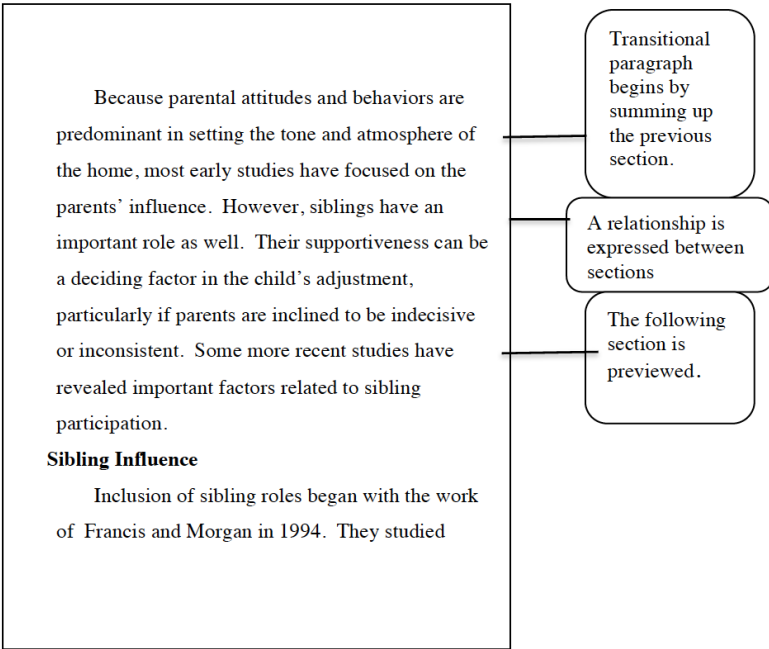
Because parental attitudes and behaviors are predominant in setting the tone and atmosphere of the home, most early studies have focused on the parents' influence. However, siblings have an important role as well. Their supportiveness can be a deciding factor in the child's adjustment, particularly if parents are inclined to be indecisive or inconsistent. Some more recent studies have revealed important factors related to sibling participation.

**Sibling Influence**

Inclusion of sibling roles began with the work of Francis and Morgan in 1994. They studied

Transitional paragraph begins by summing up the previous section.

A relationship is expressed between sections

The following section is previewed.